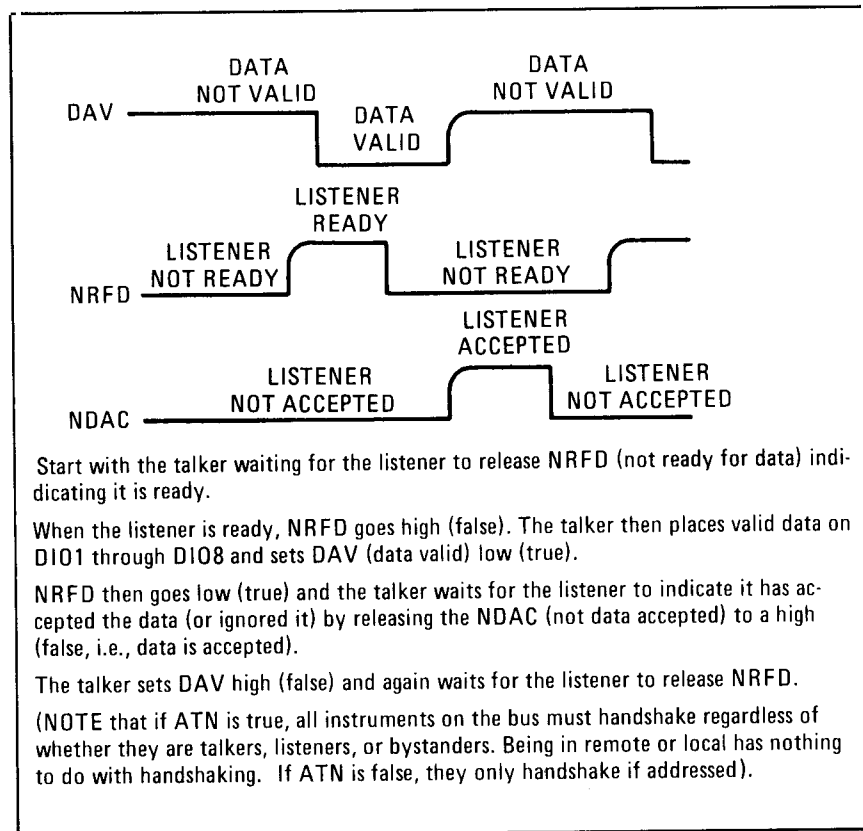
DAV

DATA NOT VALID

DATA VALID

DATA NOT VALID

NRFD

LISTENER NOT READY

LISTENER READY

LISTENER NOT READY

NDAC

LISTENER NOT ACCEPTED

LISTENER ACCEPTED

LISTENER NOT ACCEPTED

Start with the talker waiting for the listener to release NRFD (not ready for data) indicating it is ready.

When the listener is ready, NRFD goes high (false). The talker then places valid data on DIO1 through DIO8 and sets DAV (data valid) low (true).

NRFD then goes low (true) and the talker waits for the listener to indicate it has accepted the data (or ignored it) by releasing the NDAC (not data accepted) to a high (false, i.e., data is accepted).

The talker sets DAV high (false) and again waits for the listener to release NRFD.

(NOTE that if ATN is true, all instruments on the bus must handshake regardless of whether they are talkers, listeners, or bystanders. Being in remote or local has nothing to do with handshaking. If ATN is false, they only handshake if addressed).